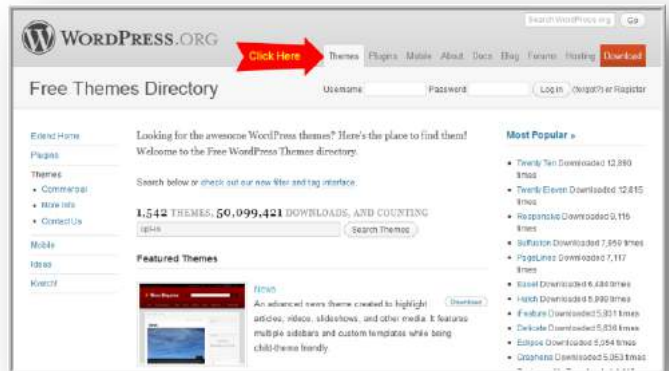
Search WordPress.org Go

WordPress.org

Click Here

Themes Plugins Mobile About Docs Blog Forums Hosting Download

Free Themes Directory

Username Password Log in (forgot?) or Register

Extend Home
Plugins
Themes
• Commercial
• More Info
• Contact Us
Mobile
Ideas
Kvetch!

Looking for the awesome WordPress themes? Here's the place to find them! Welcome to the Free WordPress Themes directory.

Search below or check out our new filter and tag interface.

1,542 THEMES, 50,099,421 DOWNLOADS, AND COUNTING

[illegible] Search Themes

Featured Themes

News

An advanced news theme created to highlight articles, videos, slideshows, and other media. It features multiple sidebars and custom templates while being child-theme friendly.

Download

Most Popular »

• Twenty Ten Downloaded 12,890 times
• Twenty Eleven Downloaded 12,615 times
• Responsive Downloaded 9,116 times
• Suffusion Downloaded 7,959 times
• PageLines Downloaded 7,117 times
• Easel Downloaded 6,486 times
• Hatch Downloaded 5,990 times
• iFeature Downloaded 5,831 times
• Delicate Downloaded 5,636 times
• Eclipse Downloaded 5,054 times
• Graphene Downloaded 5,053 times